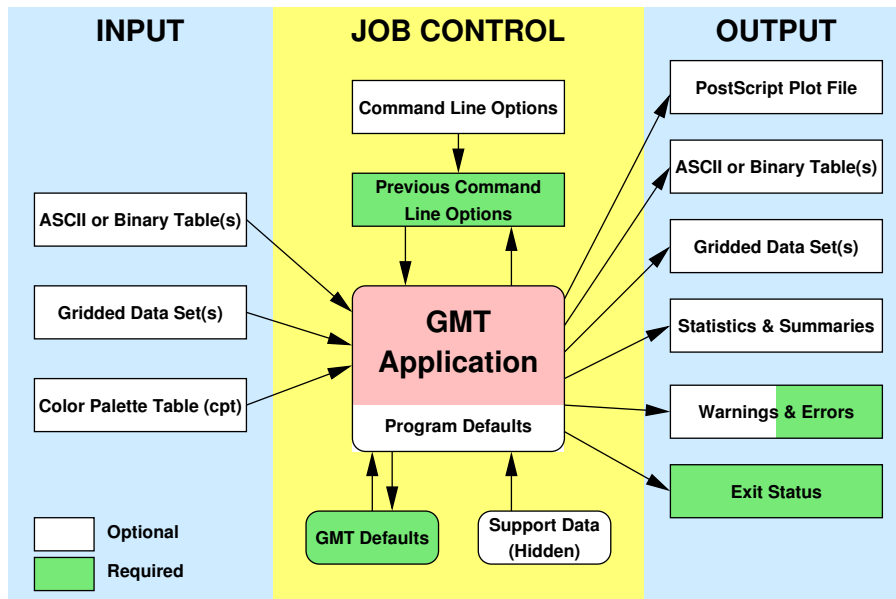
INPUT

JOB CONTROL

OUTPUT

Command Line Options

Previous Command Line Options

ASCII or Binary Table(s)

Gridded Data Set(s)

Color Palette Table (cpt)

GMT Application

Program Defaults

GMT Defaults

Support Data (Hidden)

PostScript Plot File

ASCII or Binary Table(s)

Gridded Data Set(s)

Statistics & Summaries

Warnings & Errors

Exit Status

Optional

Required